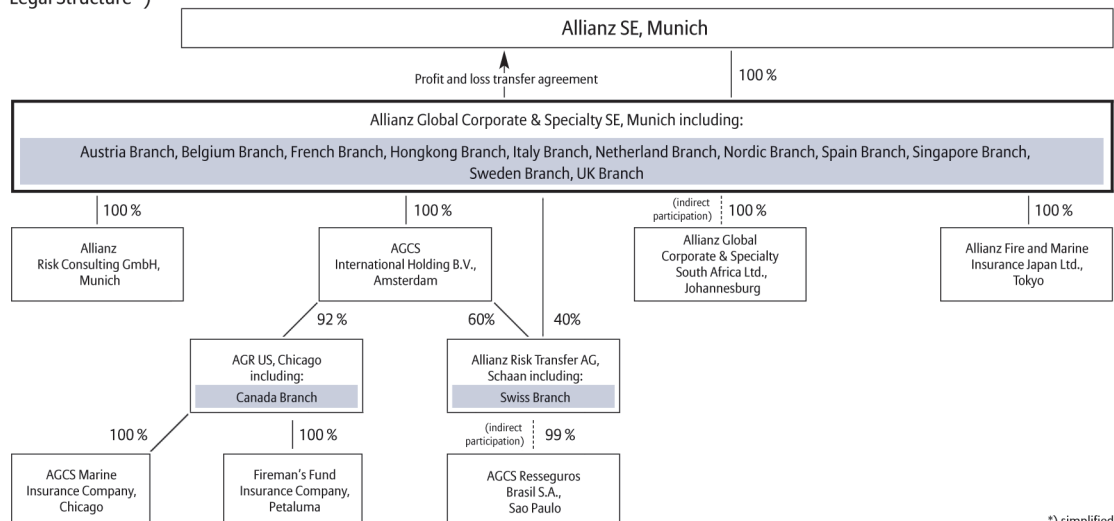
Legal Structure *)

Allianz SE, Munich

Profit and loss transfer agreement

100 %

Allianz Global Corporate & Specialty SE, Munich including:

Austria Branch, Belgium Branch, French Branch, Hongkong Branch, Italy Branch, Netherland Branch, Nordic Branch, Spain Branch, Singapore Branch, Sweden Branch, UK Branch

100 %

Allianz Risk Consulting GmbH, Munich

100 %

AGCS International Holding B.V., Amsterdam

(indirect participation) 100 %

Allianz Global Corporate & Specialty South Africa Ltd., Johannesburg

100 %

Allianz Fire and Marine Insurance Japan Ltd., Tokyo

92 %

60%

40%

AGR US, Chicago including:

Canada Branch

Allianz Risk Transfer AG, Schaan including:

Swiss Branch

100 %

100 %

(indirect participation) 99 %

AGCS Marine Insurance Company, Chicago

Fireman's Fund Insurance Company, Petaluma

AGCS Resseguros Brasil S.A., Sao Paulo

*) simplified